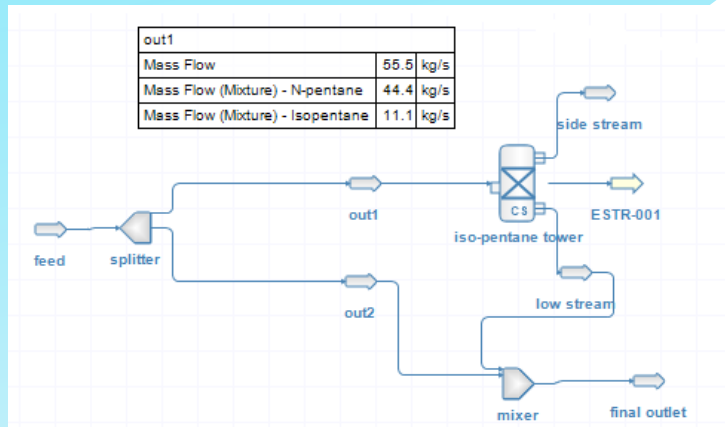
| out1 | | |
|---|---|---|
| Mass Flow | 55.5 | kg/s |
| Mass Flow (Mixture) - N-pentane | 44.4 | kg/s |
| Mass Flow (Mixture) - Isopentane | 11.1 | kg/s |

side stream

out1

CS

ESTR-001

iso-pentane tower

feed

splitter

low stream

out2

mixer

final outlet